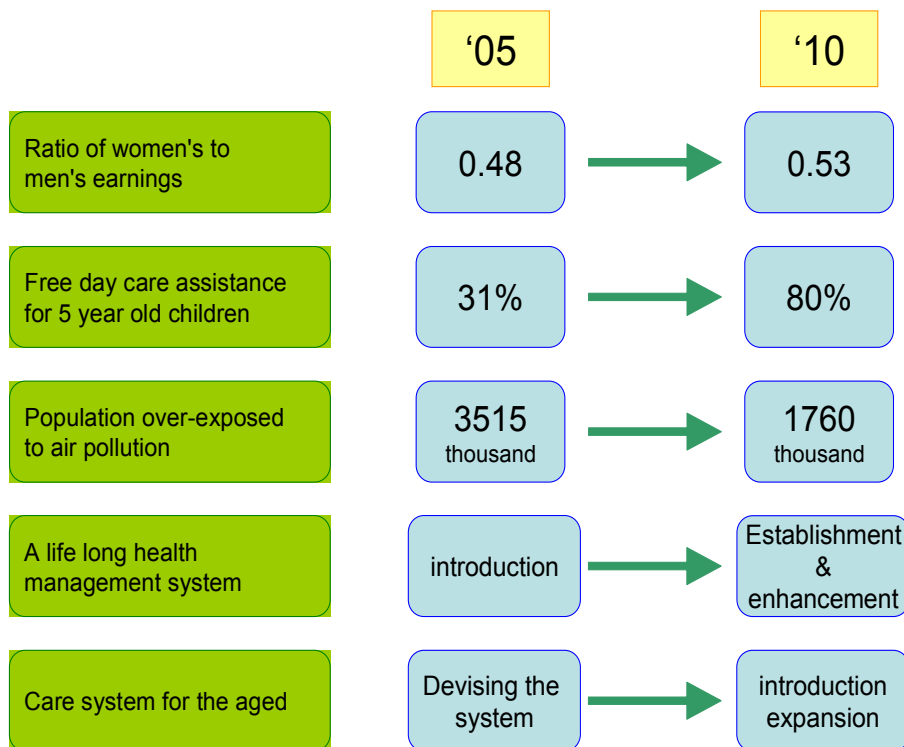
| | '05 | '10 |
|---|---|---|
| Ratio of women's to men's earnings | 0.48 | 0.53 |
| Free day care assistance for 5 year old children | 31% | 80% |
| Population over-exposed to air pollution | 3515 thousand | 1760 thousand |
| A life long health management system | introduction | Establishment & enhancement |
| Care system for the aged | Devising the system | introduction expansion |